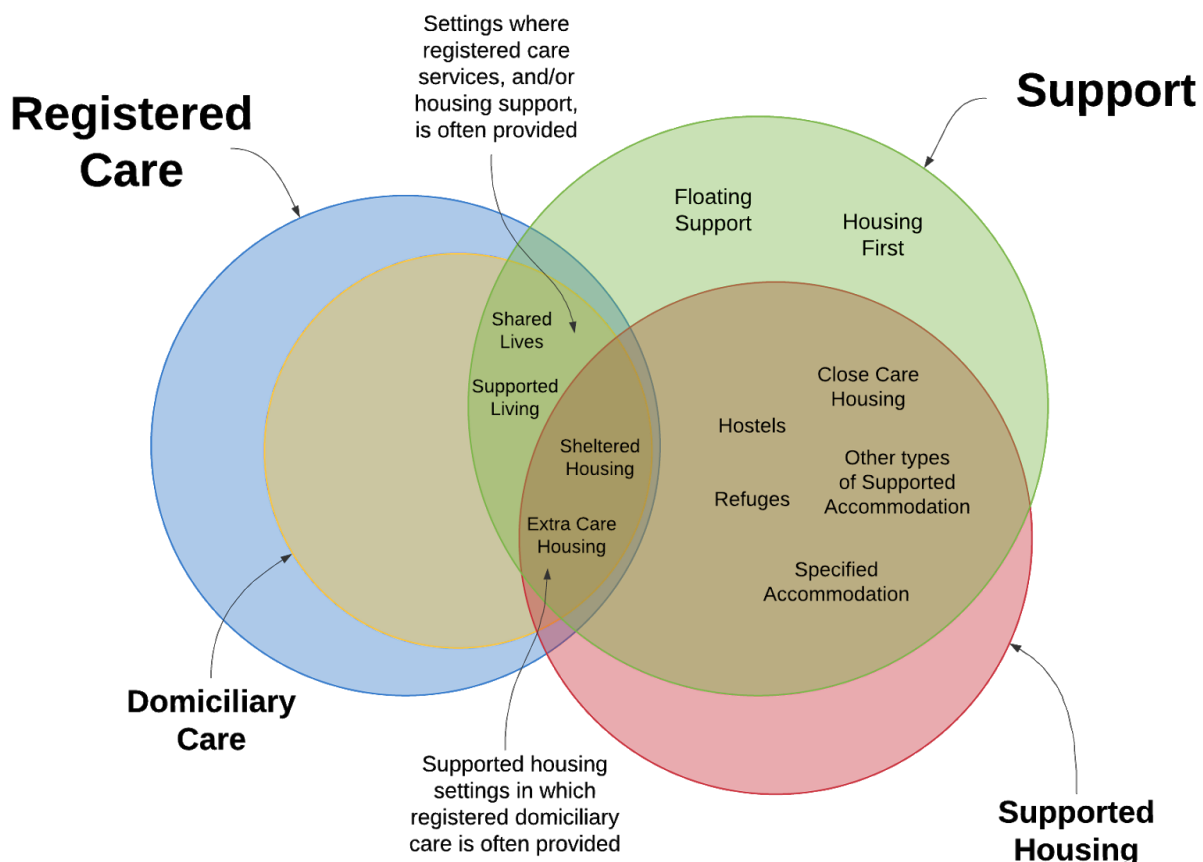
Settings where registered care services, and/or housing support, is often provided

Registered Care

Support

Floating Support

Housing First

Shared Lives

Supported Living

Sheltered Housing

Extra Care Housing

Hostels

Refuges

Close Care Housing

Other types of Supported Accommodation

Specified Accommodation

Domiciliary Care

Supported housing settings in which registered domiciliary care is often provided

Supported Housing